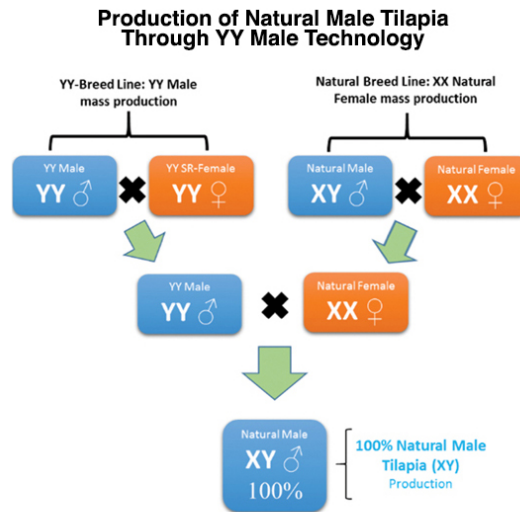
Production of Natural Male Tilapia Through YY Male Technology

YY-Breed Line: YY Male mass production

Natural Breed Line: XX Natural Female mass production

YY Male
YY ♂

YY SR-Female
YY ♀

Natural Male
XY ♂

Natural Female
XX ♀

YY Male
YY ♂

Natural Female
XX ♀

Natural Male
XY ♂
100%

100% Natural Male Tilapia (XY)
Production